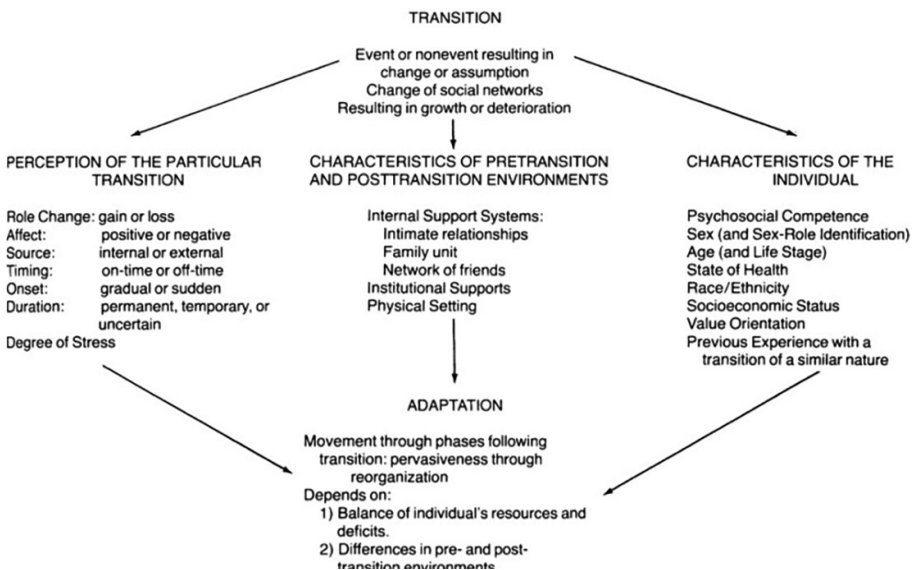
TRANSITION

Event or nonevent resulting in change or assumption
Change of social networks
Resulting in growth or deterioration

PERCEPTION OF THE PARTICULAR TRANSITION

Role Change: gain or loss
Affect: positive or negative
Source: internal or external
Timing: on-time or off-time
Onset: gradual or sudden
Duration: permanent, temporary, or uncertain
Degree of Stress

CHARACTERISTICS OF PRETRANSITION AND POSTTRANSITION ENVIRONMENTS

Internal Support Systems:
Intimate relationships
Family unit
Network of friends
Institutional Supports
Physical Setting

CHARACTERISTICS OF THE INDIVIDUAL

Psychosocial Competence
Sex (and Sex-Role Identification)
Age (and Life Stage)
State of Health
Race/Ethnicity
Socioeconomic Status
Value Orientation
Previous Experience with a transition of a similar nature

ADAPTATION

Movement through phases following transition: pervasiveness through reorganization
Depends on:
1) Balance of individual's resources and deficits.
2) Differences in pre- and post-transition environments